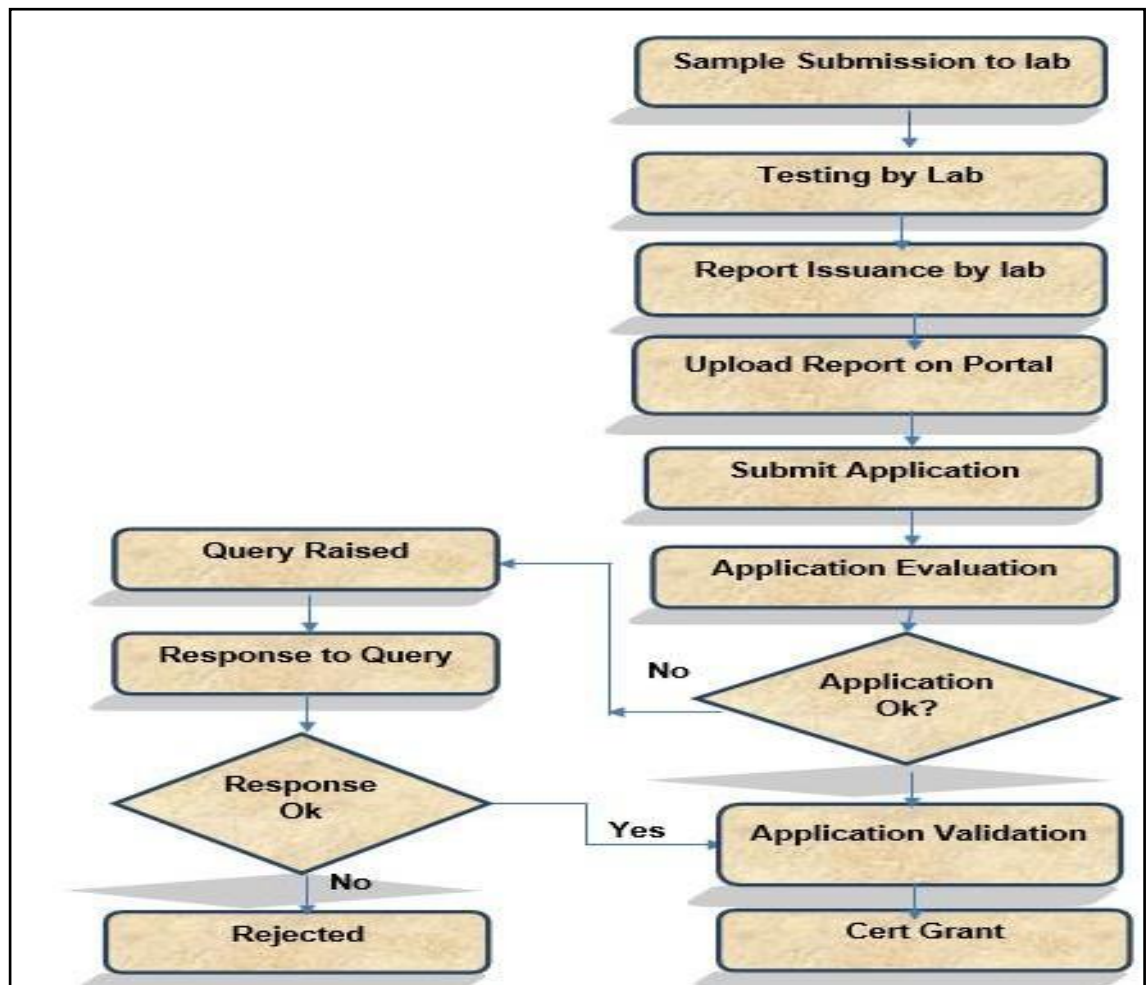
Sample Submission to lab

Testing by Lab

Report Issuance by lab

Upload Report on Portal

Submit Application

Application Evaluation

Application Ok?

No

Query Raised

Response to Query

Response Ok

Yes

Application Validation

No

Rejected

Cert Grant